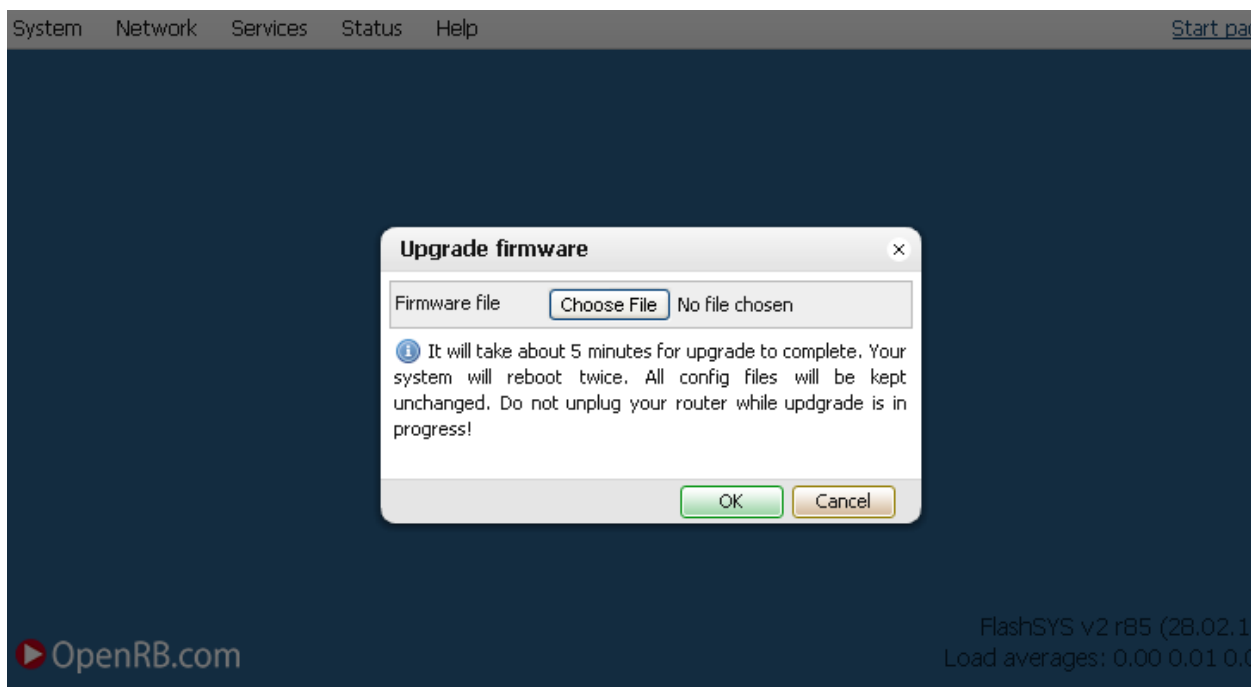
System Network Services Status Help

Start pa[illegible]

Upgrade firmware

×

Firmware file Choose File No file chosen

It will take about 5 minutes for upgrade to complete. Your system will reboot twice. All config files will be kept unchanged. Do not unplug your router while updgrade is in progress!

OK Cancel

OpenRB.com

FlashSYS v2 r85 (28.02.1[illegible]

Load averages: 0.00 0.01 0.0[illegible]